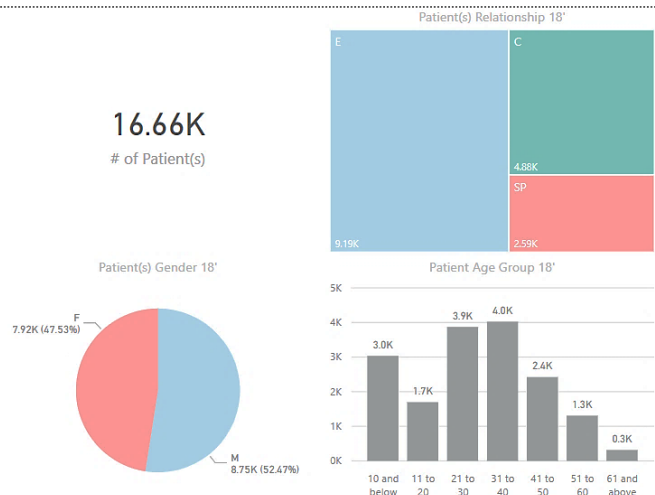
16.66K
# of Patient(s)

Patient(s) Relationship 18'

E
9.19K
C
4.88K
SP
2.59K

Patient(s) Gender 18'

F
7.92K (47.53%)
M
8.75K (52.47%)

Patient Age Group 18'

5K
4K
3K
2K
1K
0K

3.0K
1.7K
3.9K
4.0K
2.4K
1.3K
0.3K

10 and below
11 to 20
21 to 30
31 to 40
41 to 50
51 to 60
61 and above